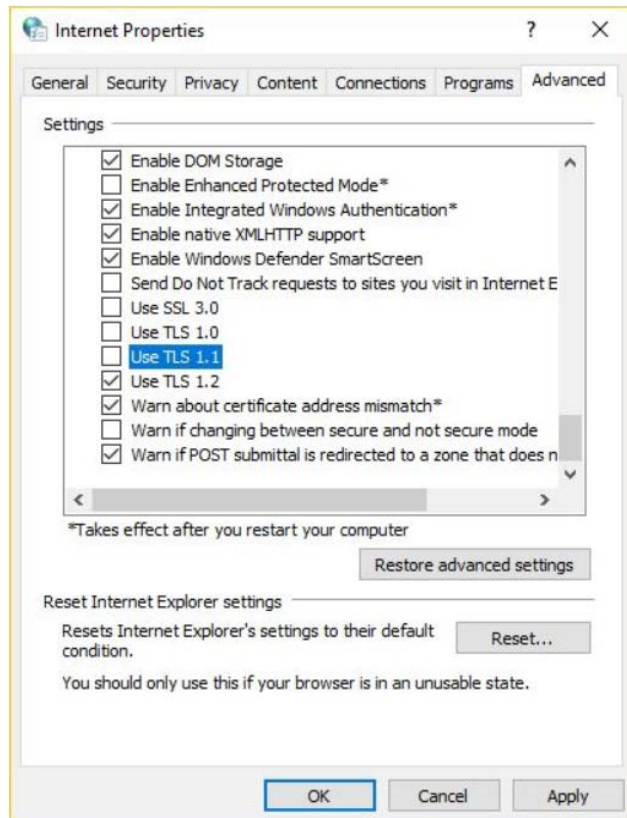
Internet Properties

?

X

General | Security | Privacy | Content | Connections | Programs | Advanced

Settings

Enable DOM Storage
Enable Enhanced Protected Mode*
Enable Integrated Windows Authentication*
Enable native XMLHTTP support
Enable Windows Defender SmartScreen
Send Do Not Track requests to sites you visit in Internet E
Use SSL 3.0
Use TLS 1.0
Use TLS 1.1
Use TLS 1.2
Warn about certificate address mismatch*
Warn if changing between secure and not secure mode
Warn if POST submittal is redirected to a zone that does n

*Takes effect after you restart your computer

Restore advanced settings

Reset Internet Explorer settings

Resets Internet Explorer's settings to their default condition.

Reset...

You should only use this if your browser is in an unusable state.

OK

Cancel

Apply